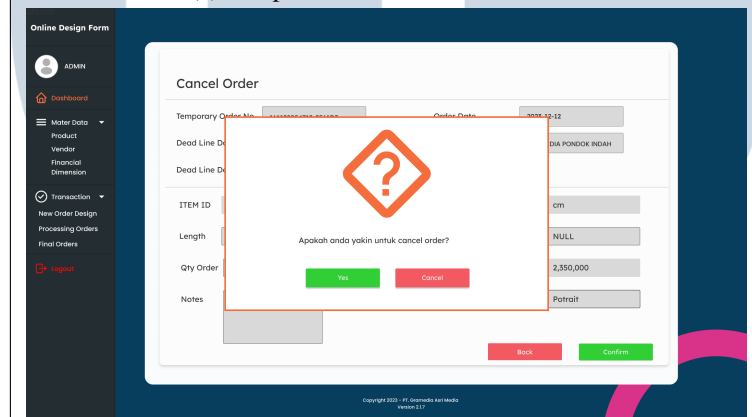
Online Design Form

ADMIN

Dashboard

Mater Data

Product

Vendor

Financial Dimension

Transaction

New Order Design

Processing Orders

Final Orders

Logout

Cancel Order

Temporary Order No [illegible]

Order Date 2023-12-12

Dead Line D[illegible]

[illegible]DIA PONDOK INDAH

Dead Line D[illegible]

ITEM ID

cm

Length

NULL

Qty Order

2,350,000

Notes

Potrait

?

Apakah anda yakin untuk cancel order?

Yes

Cancel

Back

Confirm

Copyright 2023 - PT. Gramedia Asri Media
Version 2.1.7